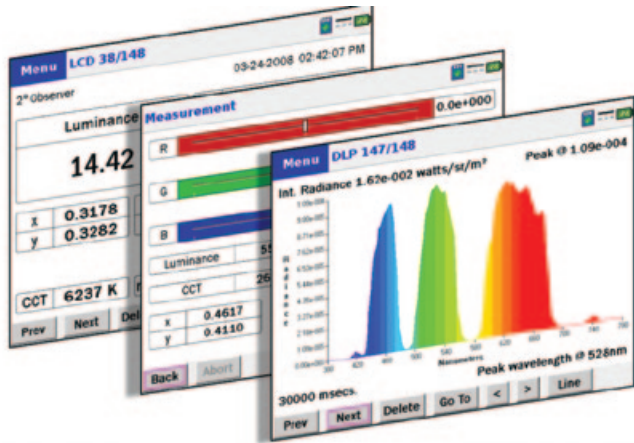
Menu LCD 38/148 03-24-2008 02:42:07 PM

2° Observer

Luminance

14.42

| x | 0.3178 |
|---|---|
| y | 0.3282 |

CCT 6237 K

Prev Next Del

Measurement

0.0e+000

R

G

B

Luminance 55

CCT 25

| x | 0.4617 |
|---|---|
| y | 0.4110 |

Back Abort

Menu DLP 147/148

Int. Radiance 1.62e-002 watts/sr/m²

Peak @ 1.09e-004

Radiance

Nanometers

Peak wavelength @ 528nm

30000 msecs.

Prev Next Delete Go To < > Line